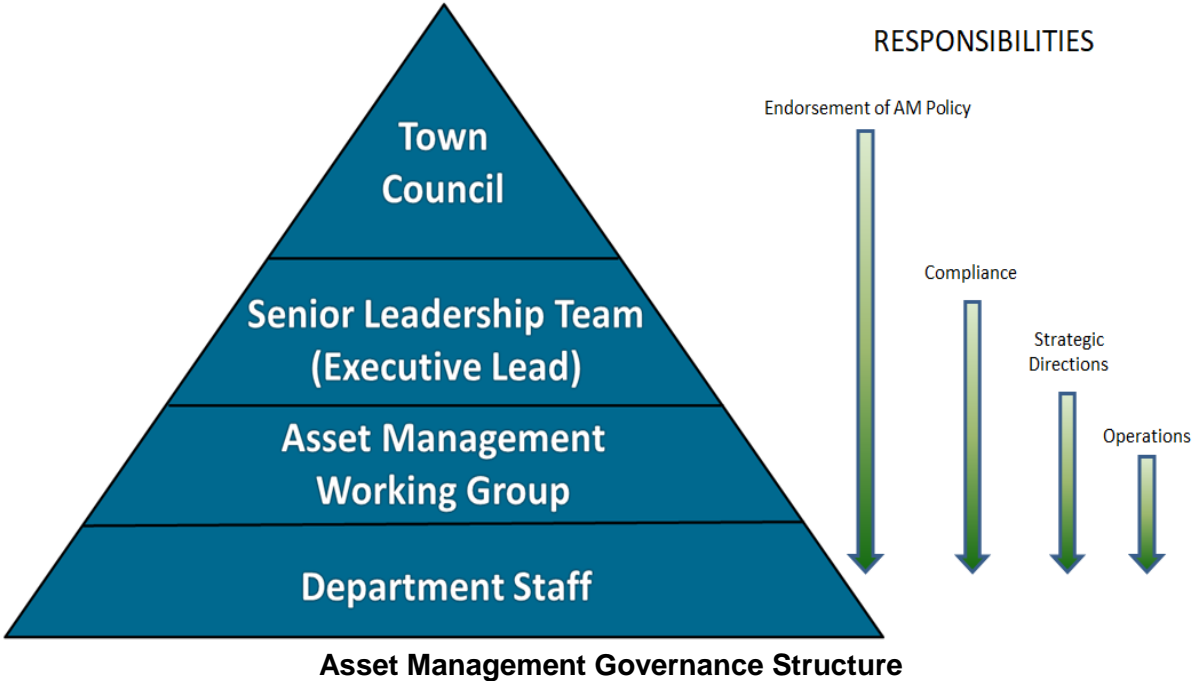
Town Council

Senior Leadership Team (Executive Lead)

Asset Management Working Group

Department Staff

RESPONSIBILITIES

Endorsement of AM Policy

Compliance

Strategic Directions

Operations

Asset Management Governance Structure